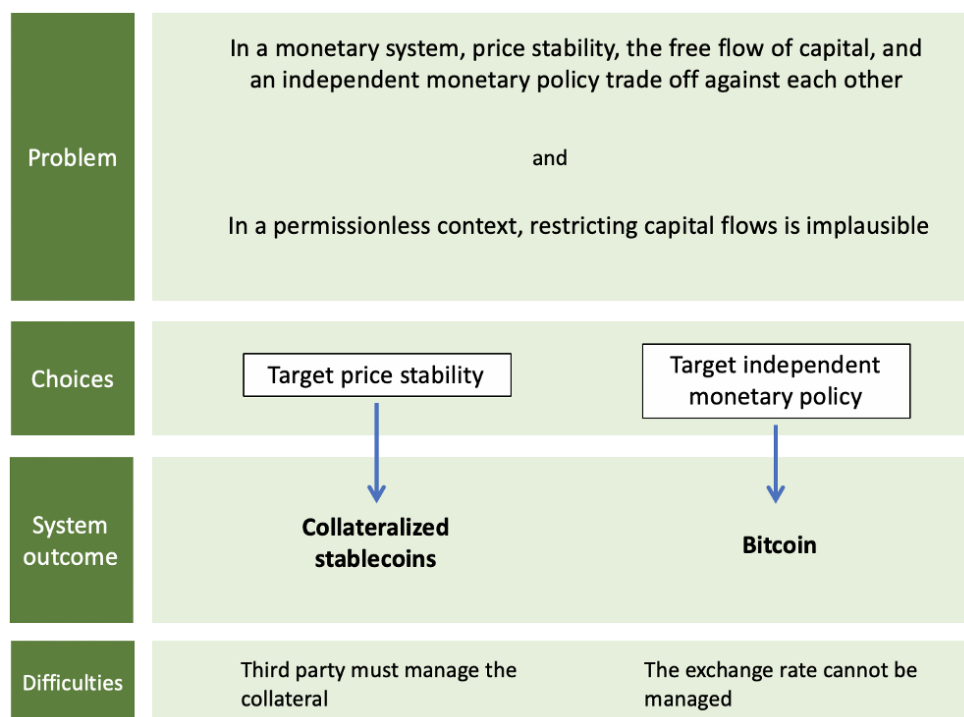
Problem

In a monetary system, price stability, the free flow of capital, and an independent monetary policy trade off against each other

and

In a permissionless context, restricting capital flows is implausible

Choices

Target price stability

Target independent monetary policy

System outcome

Collateralized stablecoins

Bitcoin

Difficulties

Third party must manage the collateral

The exchange rate cannot be managed